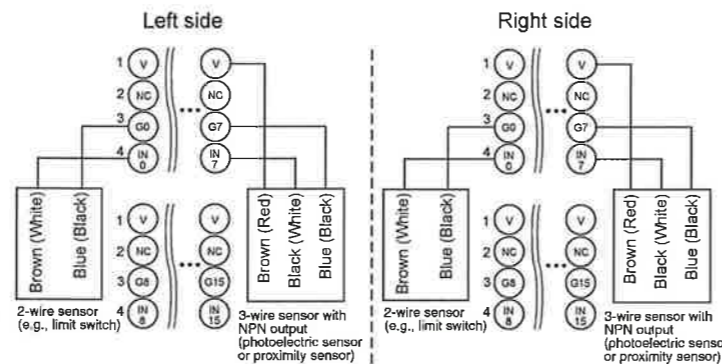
Left side

1 V V
2 NC NC
3 G0 G7
4 IN 0 IN 7

Brown (White) Blue (Black)

1 V V
2 NC NC
3 G8 G15
4 IN 8 IN 15

Brown (Red) Black (White) Blue (Black)

2-wire sensor (e.g., limit switch)

3-wire sensor with NPN output (photoelectric sensor or proximity sensor)

Right side

1 V V
2 NC NC
3 G0 G7
4 IN 0 IN 7

Brown (White) Blue (Black)

1 V V
2 NC NC
3 G8 G15
4 IN 8 IN 15

Brown (Red) Black (White) Blue (Black)

2-wire sensor (e.g., limit switch)

3-wire sensor wih NPN output (photoelectric senso or proximity sensor)